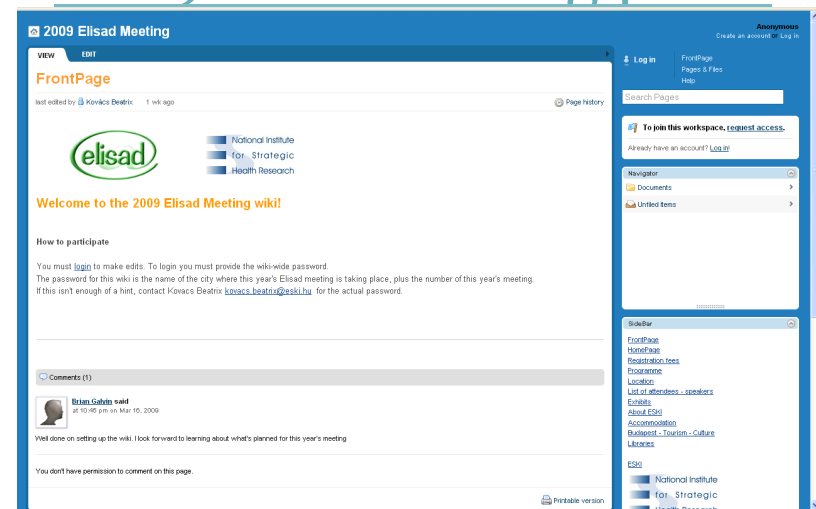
2009 Elisad Meeting

Anonymous
Create an account or Log in

VIEW EDIT

FrontPage

last edited by Kovács Beatrix 1 wk ago

Page history

elisad

National Institute for Strategic Health Research

Welcome to the 2009 Elisad Meeting wiki!

How to participate

You must login to make edits. To login you must provide the wiki-wide password.
The password for this wiki is the name of the city where this year's Elisad meeting is taking place, plus the number of this year's meeting.
If this isn't enough of a hint, contact Kovacs Beatrix kovacs.beatrix@eski.hu for the actual password.

Comments (1)

Brian Galvin said
at 10:45 pm on Mar 16, 2009

Well done on setting up the wiki. I look forward to learning about what's planned for this year's meeting

You don't have permission to comment on this page.

Printable version

Log in

FrontPage
Pages & Files
Help

Search Pages

To join this workspace, request access.

Already have an account? Log in!

Navigator

Documents

Unfiled Items

SideBar

FrontPage
HomePage
Registration fees
Programme
Location
List of attendees - speakers
Exhibits
About ESKI
Accommodation
Budapest - Tourism - Culture
Libraries

ESKI

National Institute for Strategic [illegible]